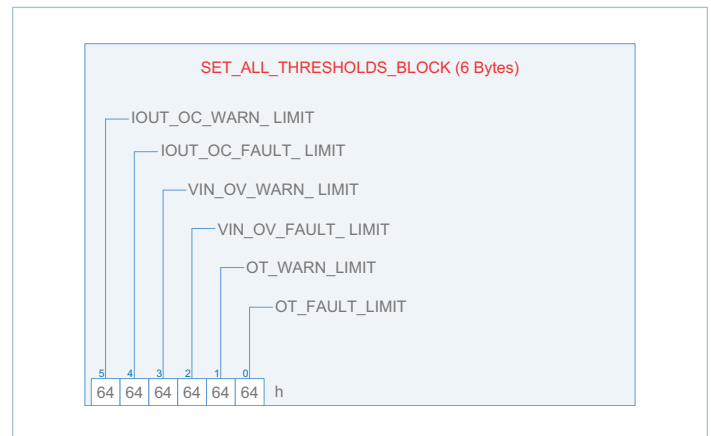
SET_ALL_THRESHOLDS_BLOCK (6 Bytes)

IOUT_OC_WARN_ LIMIT
IOUT_OC_FAULT_ LIMIT
VIN_OV_WARN_ LIMIT
VIN_OV_FAULT_ LIMIT
OT_WARN_LIMIT
OT_FAULT_LIMIT

| 5 | 4 | 3 | 2 | 1 | 0 | |
|---|---|---|---|---|---|---|
| 64 | 64 | 64 | 64 | 64 | 64 | h |